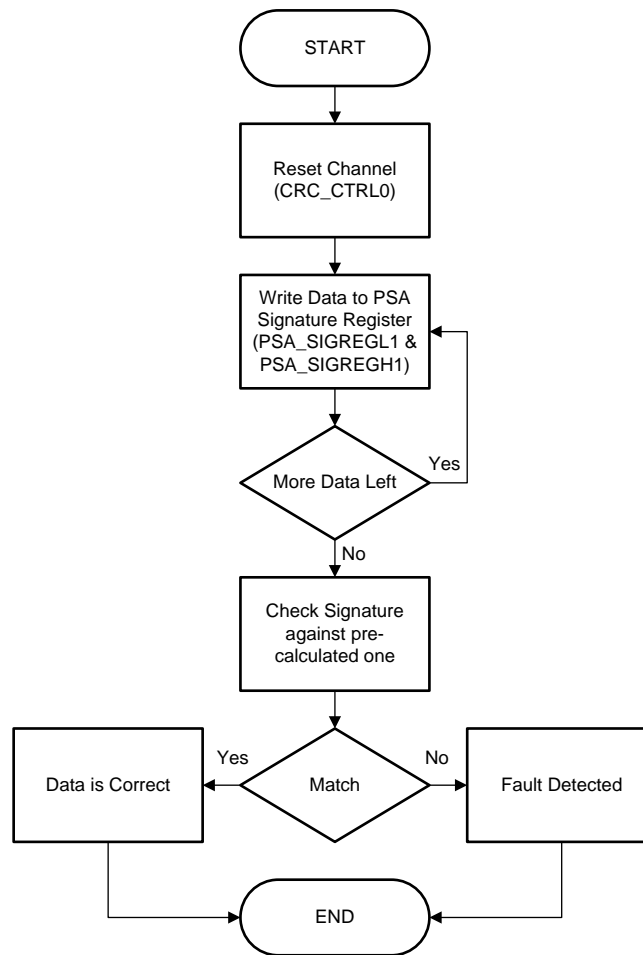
START

Reset Channel (CRC_CTRL0)

Write Data to PSA Signature Register (PSA_SIGREGL1 & PSA_SIGREGH1)

More Data Left

Yes

No

Check Signature against precalculated one

Yes

Match

No

Data is Correct

Fault Detected

END